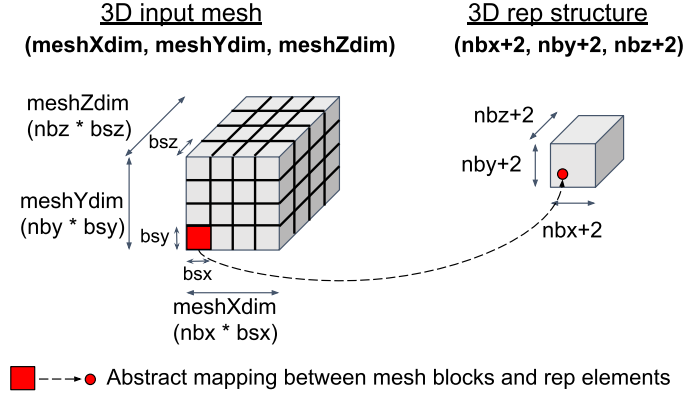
3D input mesh
(meshXdim, meshYdim, meshZdim)

3D rep structure
(nbx+2, nby+2, nbz+2)

meshZdim
(nbz * bsz)

bsz

meshYdim
(nby * bsy)

bsy

bsx

meshXdim
(nbx * bsx)

nbz+2

nby+2

nbx+2

Abstract mapping between mesh blocks and rep elements